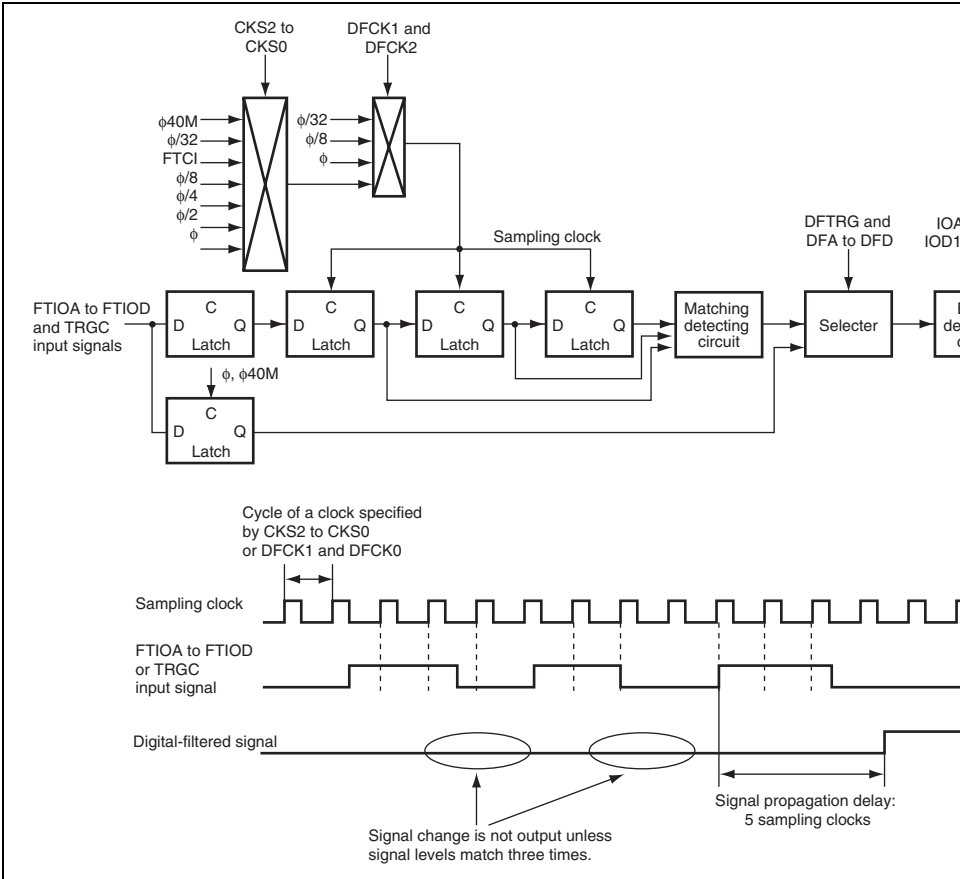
CKS2 to CKS0

DFCK1 and DFCK2

$\phi$40M
$\phi$/32
FTCI
$\phi$/8
$\phi$/4
$\phi$/2
$\phi$

$\phi$/32
$\phi$/8
$\phi$

Sampling clock

DFTRG and DFA to DFD

IOA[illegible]
IOD1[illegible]

FTIOA to FTIOD and TRGC input signals

C
D Q
Latch

C
D Q
Latch

C
D Q
Latch

C
D Q
Latch

Matching detecting circuit

Selecter

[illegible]
de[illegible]
c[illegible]

$\phi$, $\phi$40M

C
D Q
Latch

Cycle of a clock specified by CKS2 to CKS0 or DFCK1 and DFCK0

Sampling clock

FTIOA to FTIOD or TRGC input signal

Digital-filtered signal

Signal propagation delay: 5 sampling clocks

Signal change is not output unless signal levels match three times.